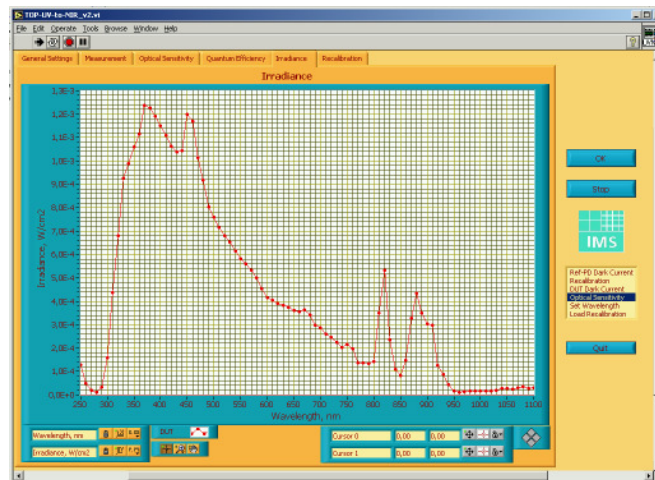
TOP-UV-to-NIR_v2.vi
File Edit Operate Tools Browse Window Help

General Settings | Measurement | Optical Sensitivity | Quantum Efficiency | Irradiance | Recalibration

Irradiance

1,3E-3
1,2E-3
1,1E-3
1,0E-3
9,0E-4
8,0E-4
7,0E-4
6,0E-4
5,0E-4
4,0E-4
3,0E-4
2,0E-4
1,0E-4
0,0E+0

Irradiance, W/cm2

250 300 350 400 450 500 550 600 650 700 750 800 850 900 950 1000 1050 1100
Wavelength, nm

Wavelength, nm
Irradiance, W/cm2
DUT

Cursor 0 0,00 0,00
Cursor 1 0,00 0,00

OK
Stop
IMS

Ref-PD Dark Current
Recalibration
DUT Dark Current
Optical Sensitivity
Set Wavelength
Load Recalibration

Quit